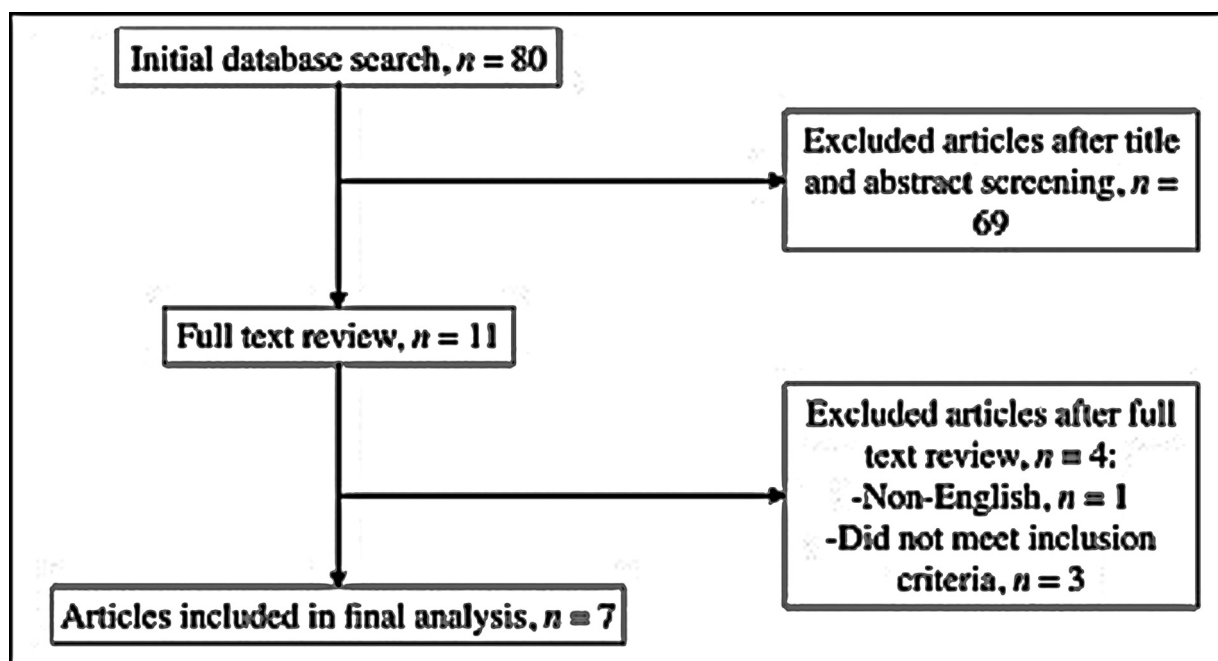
Initial database search, $n = 80$

Excluded articles after title and abstract screening, $n = 69$

Full text review, $n = 11$

Excluded articles after full text review, $n = 4$:
-Non-English, $n = 1$
-Did not meet inclusion criteria, $n = 3$

Articles included in final analysis, $n = 7$